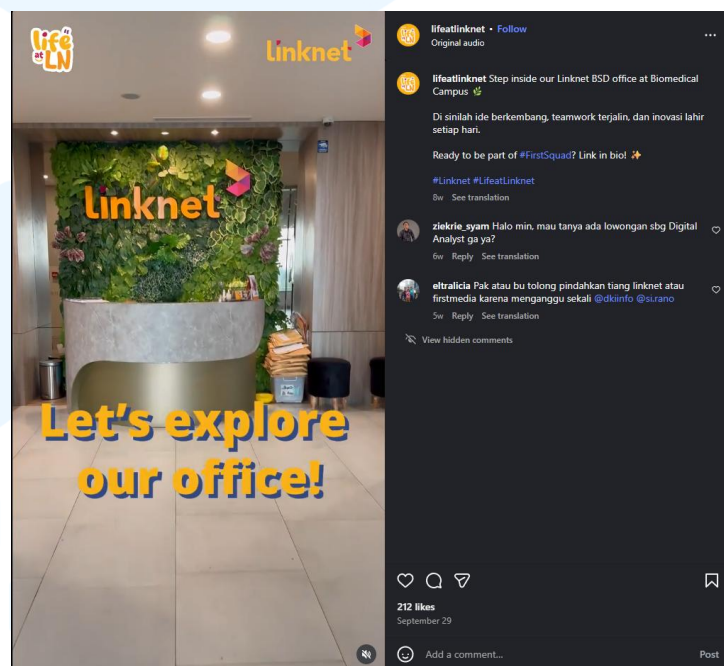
life at LN

linknet

linknet

Let's explore our office!

lifeatlinknet • Follow
Original audio

lifeatlinknet Step inside our Linknet BSD office at Biomedical Campus 🌿

Di sinilah ide berkembang, teamwork terjalin, dan inovasi lahir setiap hari.

Ready to be part of #FirstSquad? Link in bio! ✨

#Linknet #LifeatLinknet

8w See translation

ziekrie_syam Halo min, mau tanya ada lowongan sbg Digital Analyst ga ya?

6w Reply See translation

eltralicia Pak atau bu tolong pindahkan tiang linknet atau firstmedia karena menganggu sekali @dkiinfo @si.rano

5w Reply See translation

View hidden comments

212 likes
September 29

Add a comment...
Post